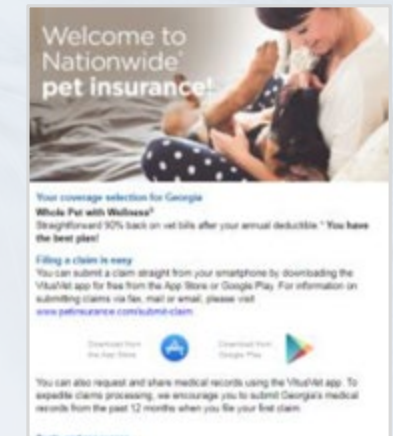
Welcome to Nationwide® pet insurance!

Your coverage selection for Georgia

Whole Pet with Wellness®

Straightforward 90% back on vet bills after your annual deductible.* You have the best plan!

Filing a claim is easy

You can submit a claim straight from your smartphone by downloading the VitusVet app for free from the App Store or Google Play. For information on submitting claims via fax, mail or email, please visit www.petinsurance.com/submit-claim

Download from the App Store

Download from Google Play

You can also request and share medical records using the VitusVet app. To expedite claims processing, we encourage you to submit Georgia's medical records from the past 12 months when you file your first claim.

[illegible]